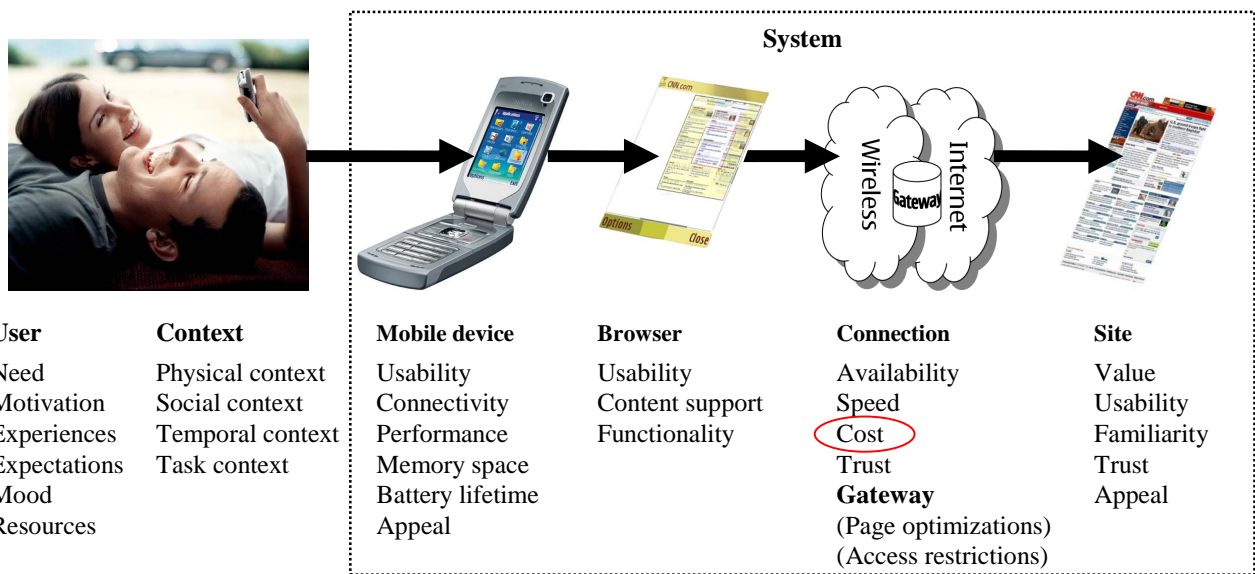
System

CNN.com

Options

Close

Wireless

Gateway

Internet

CNN.com

ser

Need
otivation
xperiences
xpectations
ood
esources

Context

Physical context
Social context
Temporal context
Task context

Mobile device

Usability
Connectivity
Performance
Memory space
Battery lifetime
Appeal

Browser

Usability
Content support
Functionality

Connection

Availability
Speed
Cost
Trust
Gateway
(Page optimizations)
(Access restrictions)

Site

Value
Usability
Familiarity
Trust
Appeal